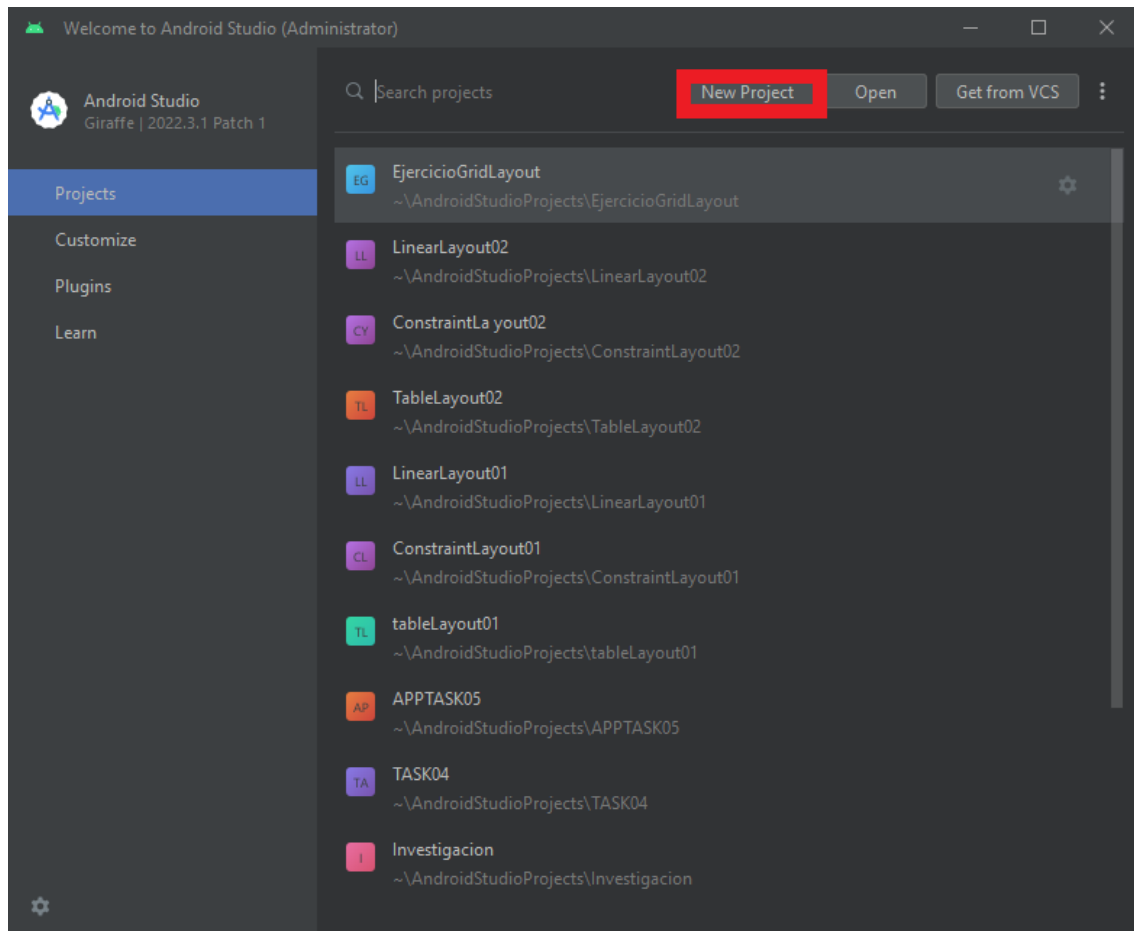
Welcome to Android Studio (Administrator)

Android Studio
Giraffe | 2022.3.1 Patch 1

Projects
Customize
Plugins
Learn

Search projects

New Project
Open
Get from VCS

EG EjercicioGridLayout
~\AndroidStudioProjects\EjercicioGridLayout

LL LinearLayout02
~\AndroidStudioProjects\LinearLayout02

CY ConstraintLa yout02
~\AndroidStudioProjects\ConstraintLayout02

TL TableLayout02
~\AndroidStudioProjects\TableLayout02

LL LinearLayout01
~\AndroidStudioProjects\LinearLayout01

CL ConstraintLayout01
~\AndroidStudioProjects\ConstraintLayout01

TL tableLayout01
~\AndroidStudioProjects\tableLayout01

AP APPTASK05
~\AndroidStudioProjects\APPTASK05

TA TASK04
~\AndroidStudioProjects\TASK04

I Investigacion
~\AndroidStudioProjects\Investigacion